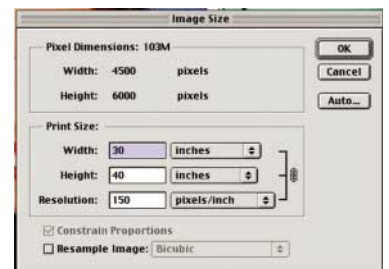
Image Size

Pixel Dimensions: 103M

Width: 4500 pixels

Height: 6000 pixels

OK

Cancel

Auto...

Print Size:

Width: 30 inches

Height: 40 inches

Resolution: 150 pixels/inch

Constrain Proportions

Resample Image: Bicubic